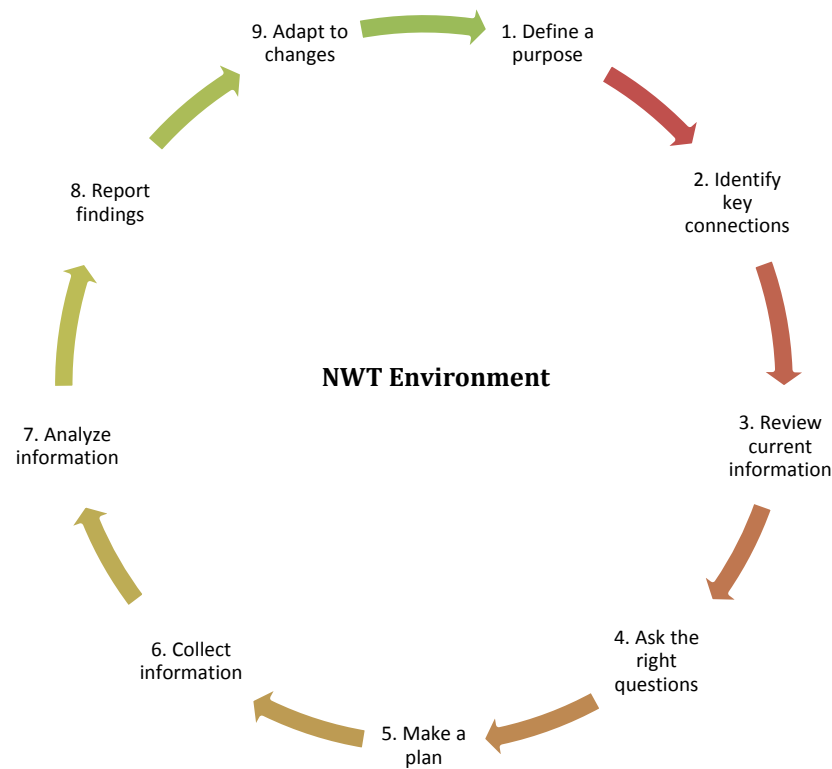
NWT Environment

1. Define a purpose

2. Identify key connections

3. Review current information

4. Ask the right questions

5. Make a plan

6. Collect information

7. Analyze information

8. Report findings

9. Adapt to changes